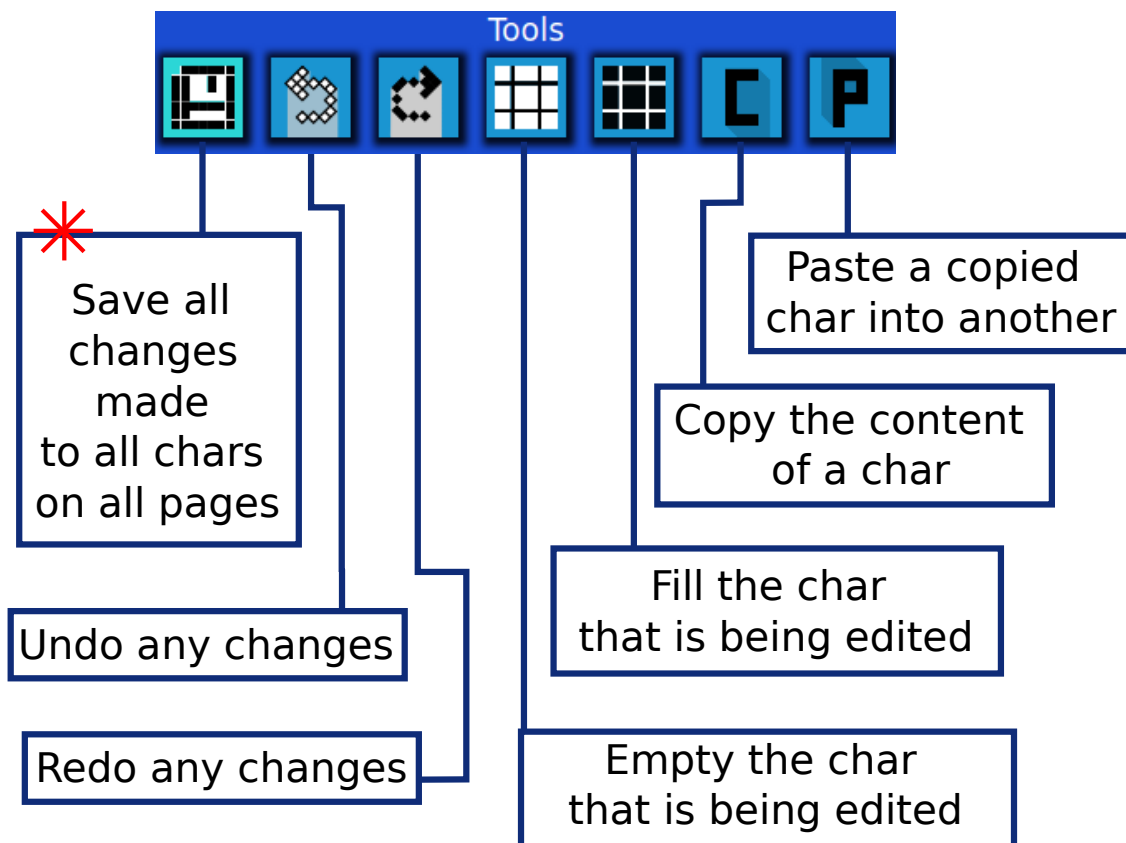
Tools

Paste a copied char into another

Copy the content of a char

Fill the char that is being edited

Empty the char that is being edited

Save all changes made to all chars on all pages

Undo any changes

Redo any changes